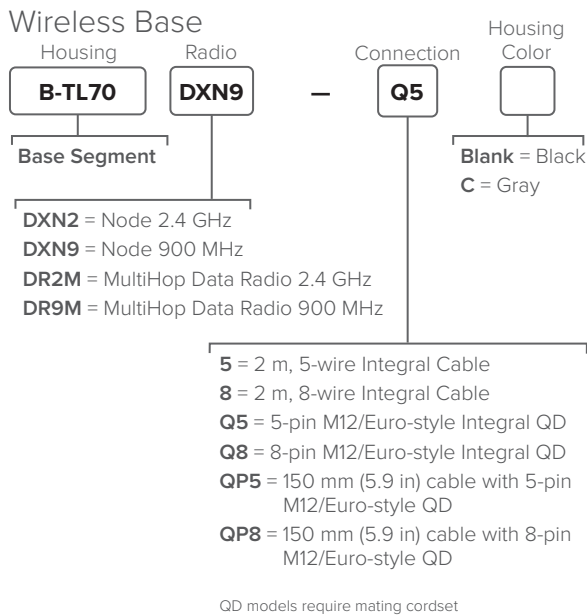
Wireless Base

Housing Radio Connection Housing Color

B-TL70 DXN9 — Q5

Base Segment

Blank = Black
C = Gray

DXN2 = Node 2.4 GHz
DXN9 = Node 900 MHz
DR2M = MultiHop Data Radio 2.4 GHz
DR9M = MultiHop Data Radio 900 MHz

5 = 2 m, 5-wire Integral Cable
8 = 2 m, 8-wire Integral Cable
Q5 = 5-pin M12/Euro-style Integral QD
Q8 = 8-pin M12/Euro-style Integral QD
QP5 = 150 mm (5.9 in) cable with 5-pin M12/Euro-style QD
QP8 = 150 mm (5.9 in) cable with 8-pin M12/Euro-style QD

QD models require mating cordset